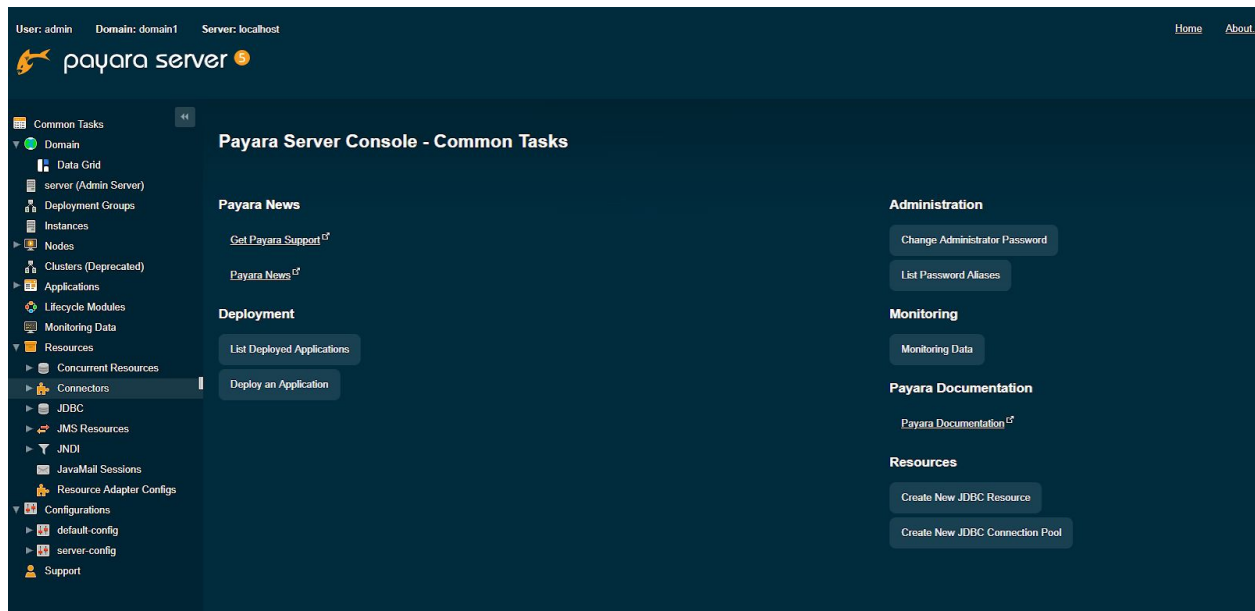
User: admin Domain: domain1 Server: localhost

Home About...

payara server 5

Common Tasks
Domain
Data Grid
server (Admin Server)
Deployment Groups
Instances
Nodes
Clusters (Deprecated)
Applications
Lifecycle Modules
Monitoring Data
Resources
Concurrent Resources
Connectors
JDBC
JMS Resources
JNDI
JavaMail Sessions
Resource Adapter Configs
Configurations
default-config
server-config
Support

Payara Server Console - Common Tasks

Payara News

Get Payara Support

Payara News

Deployment

List Deployed Applications

Deploy an Application

Administration

Change Administrator Password

List Password Aliases

Monitoring

Monitoring Data

Payara Documentation

Payara Documentation

Resources

Create New JDBC Resource

Create New JDBC Connection Pool